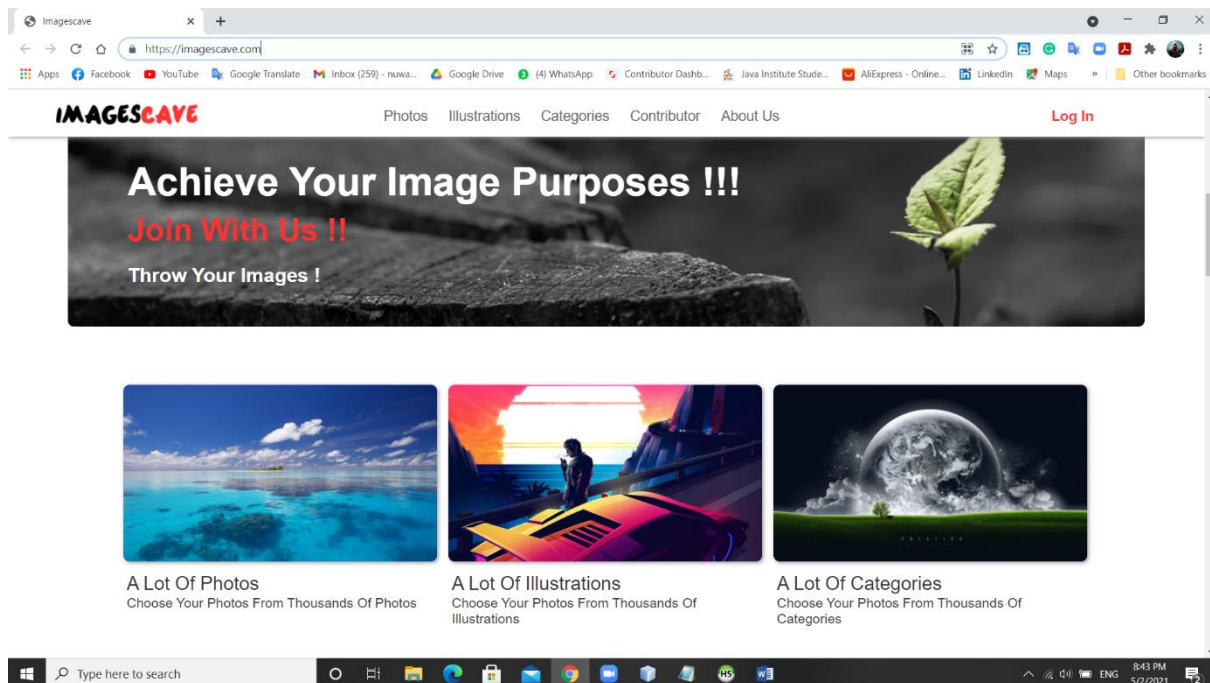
Imagescave × +

https://imagescave.com

Apps Facebook YouTube Google Translate Inbox (259) - nuwa... Google Drive (4) WhatsApp Contributor Dashb... Java Institute Stude... AliExpress - Online... LinkedIn Maps » Other bookmarks

IMAGESCAVE

Photos Illustrations Categories Contributor About Us

Log In

Achieve Your Image Purposes !!!

Join With Us !!

Throw Your Images !

A Lot Of Photos
Choose Your Photos From Thousands Of Photos

A Lot Of Illustrations
Choose Your Photos From Thousands Of Illustrations

A Lot Of Categories
Choose Your Photos From Thousands Of Categories

Type here to search

ENG 8:43 PM 5/2/2021